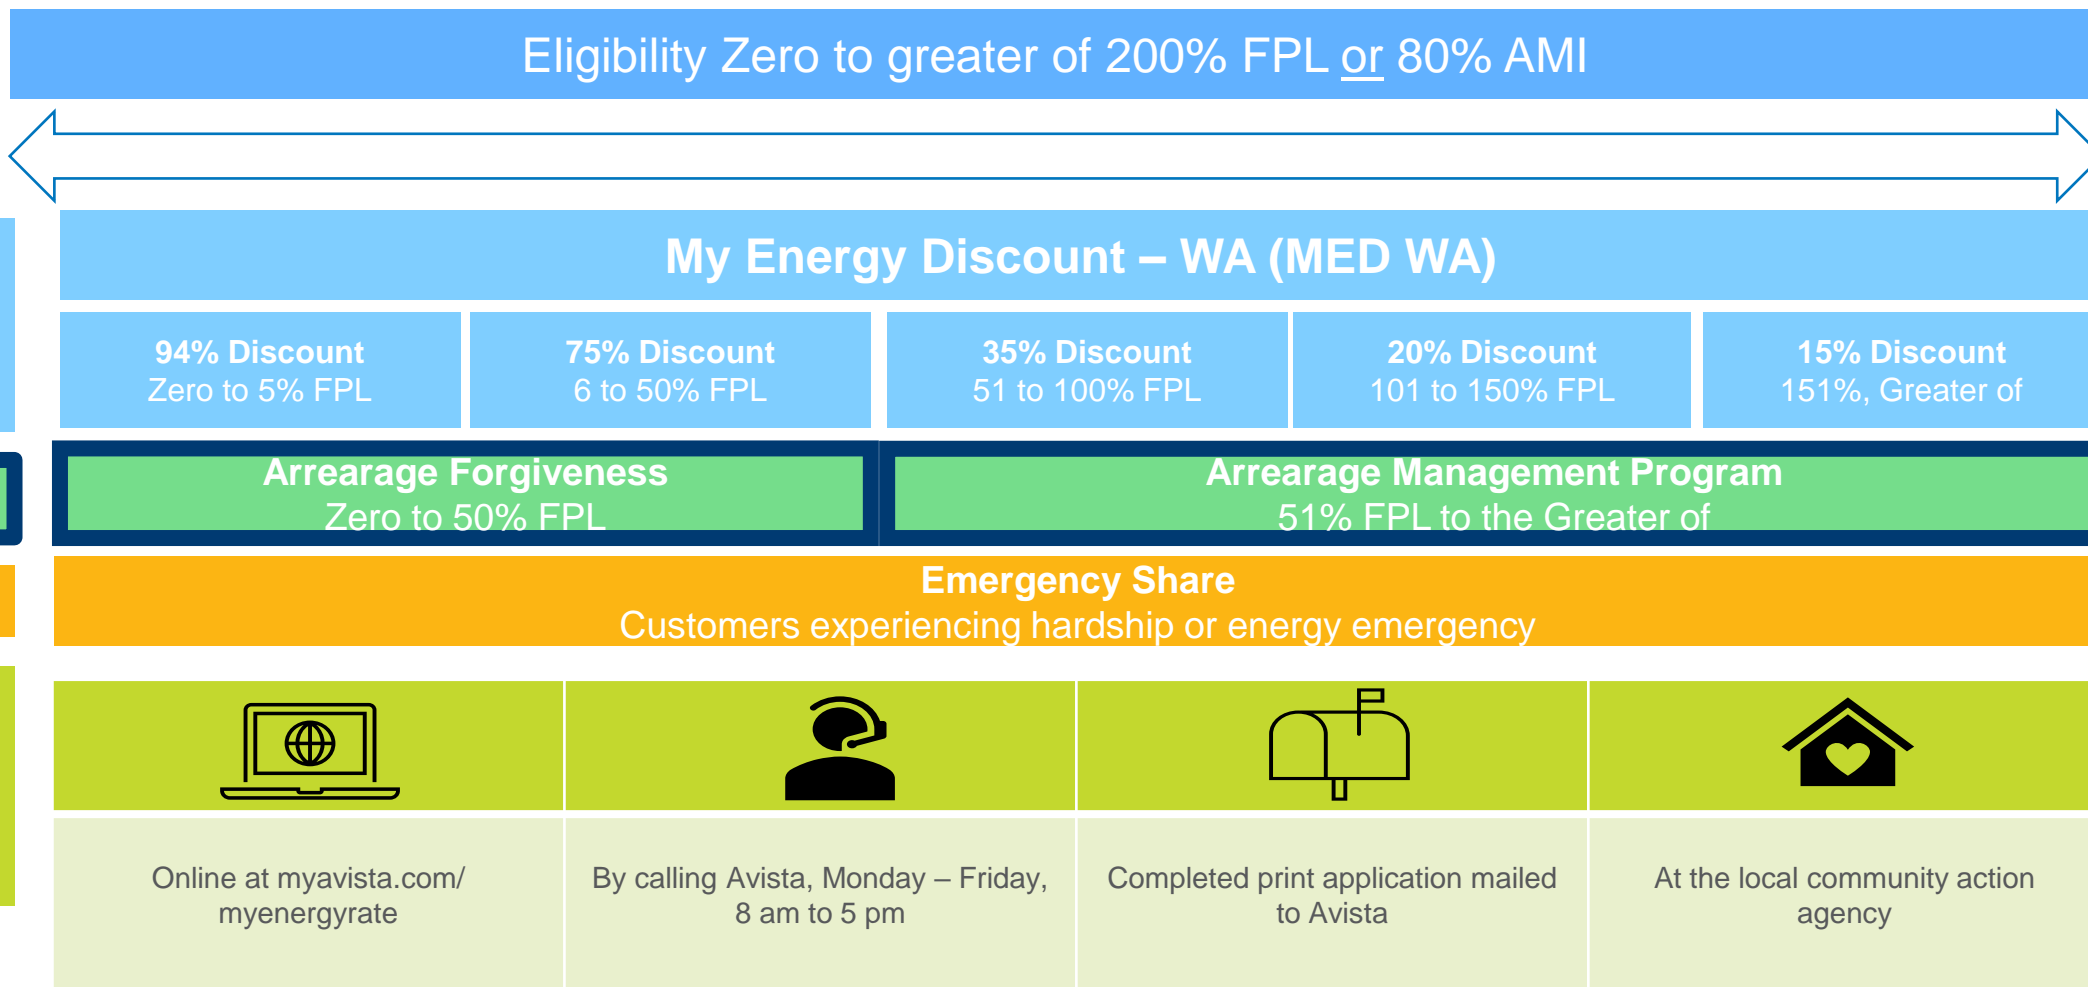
Eligibility Zero to greater of 200% FPL or 80% AMI

My Energy Discount – WA (MED WA)

| 94% Discount Zero to 5% FPL | 75% Discount 6 to 50% FPL | 35% Discount 51 to 100% FPL | 20% Discount 101 to 150% FPL | 15% Discount 151%, Greater of |
|---|---|---|---|---|

Arrearage Forgiveness
Zero to 50% FPL

Arrearage Management Program
51% FPL to the Greater of

Emergency Share
Customers experiencing hardship or energy emergency

| Online at myavista.com/ myenergyrate | By calling Avista, Monday – Friday, 8 am to 5 pm | Completed print application mailed to Avista | At the local community action agency |
|---|---|---|---|